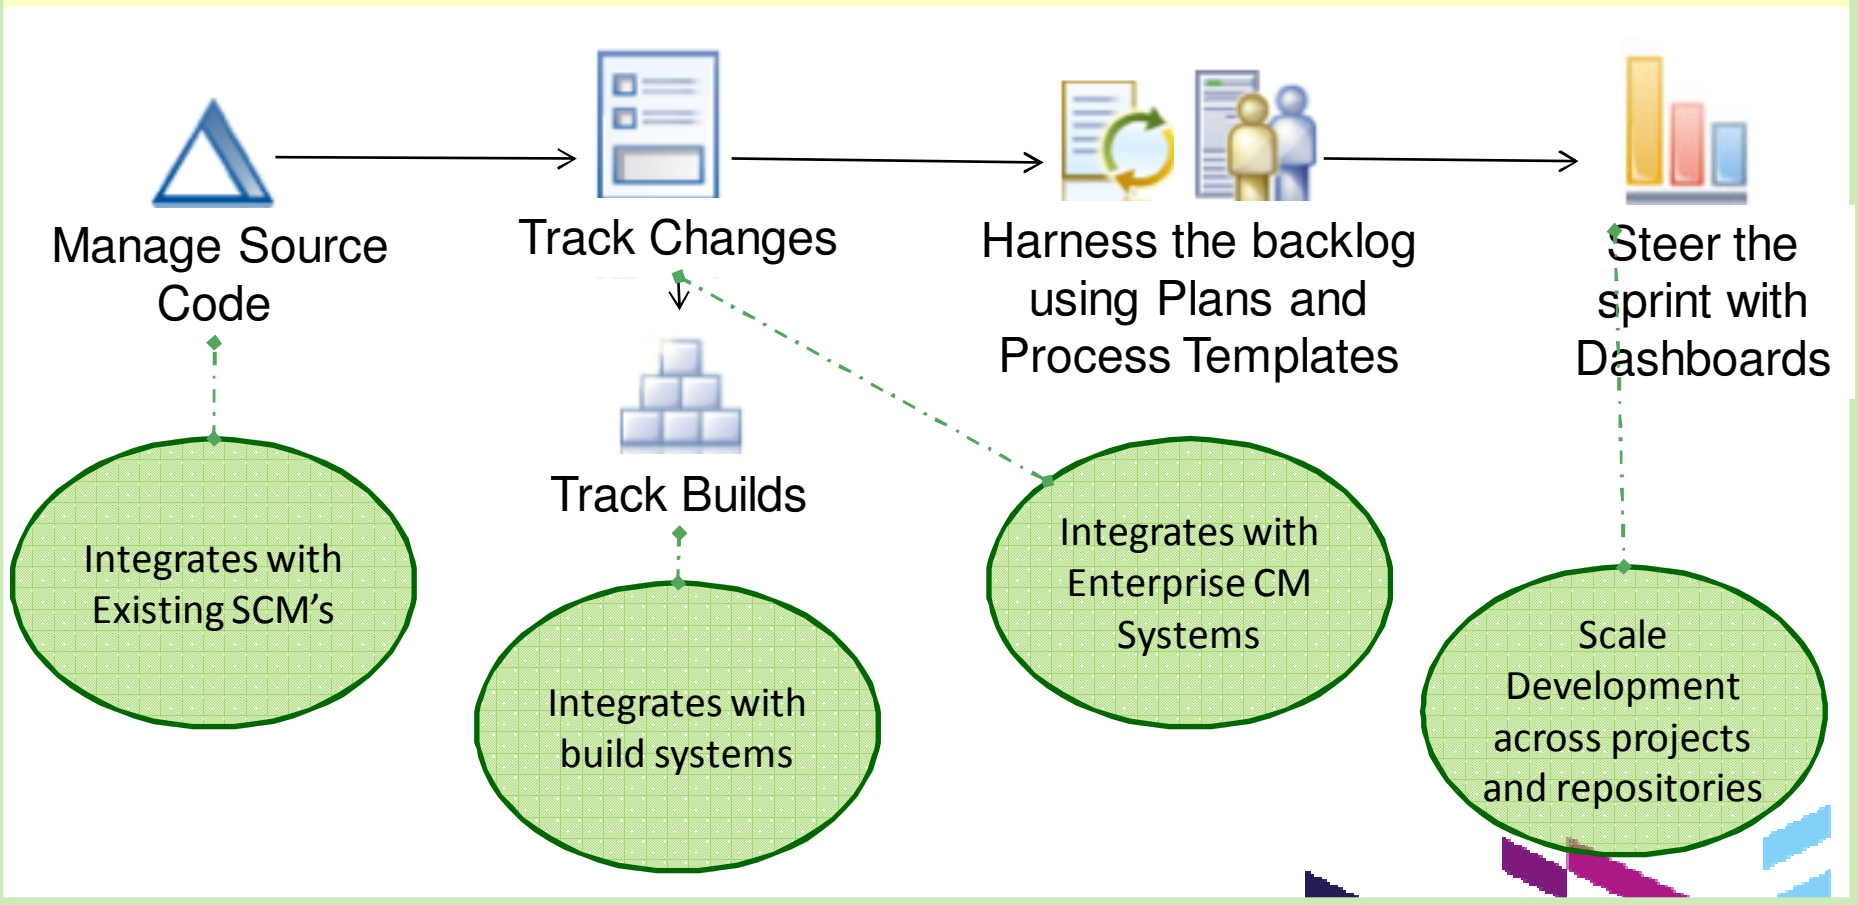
Manage Source Code

Track Changes

Harness the backlog using Plans and Process Templates

Steer the sprint with Dashboards

Track Builds

Integrates with Existing SCM's

Integrates with build systems

Integrates with Enterprise CM Systems

Scale Development across projects and repositories